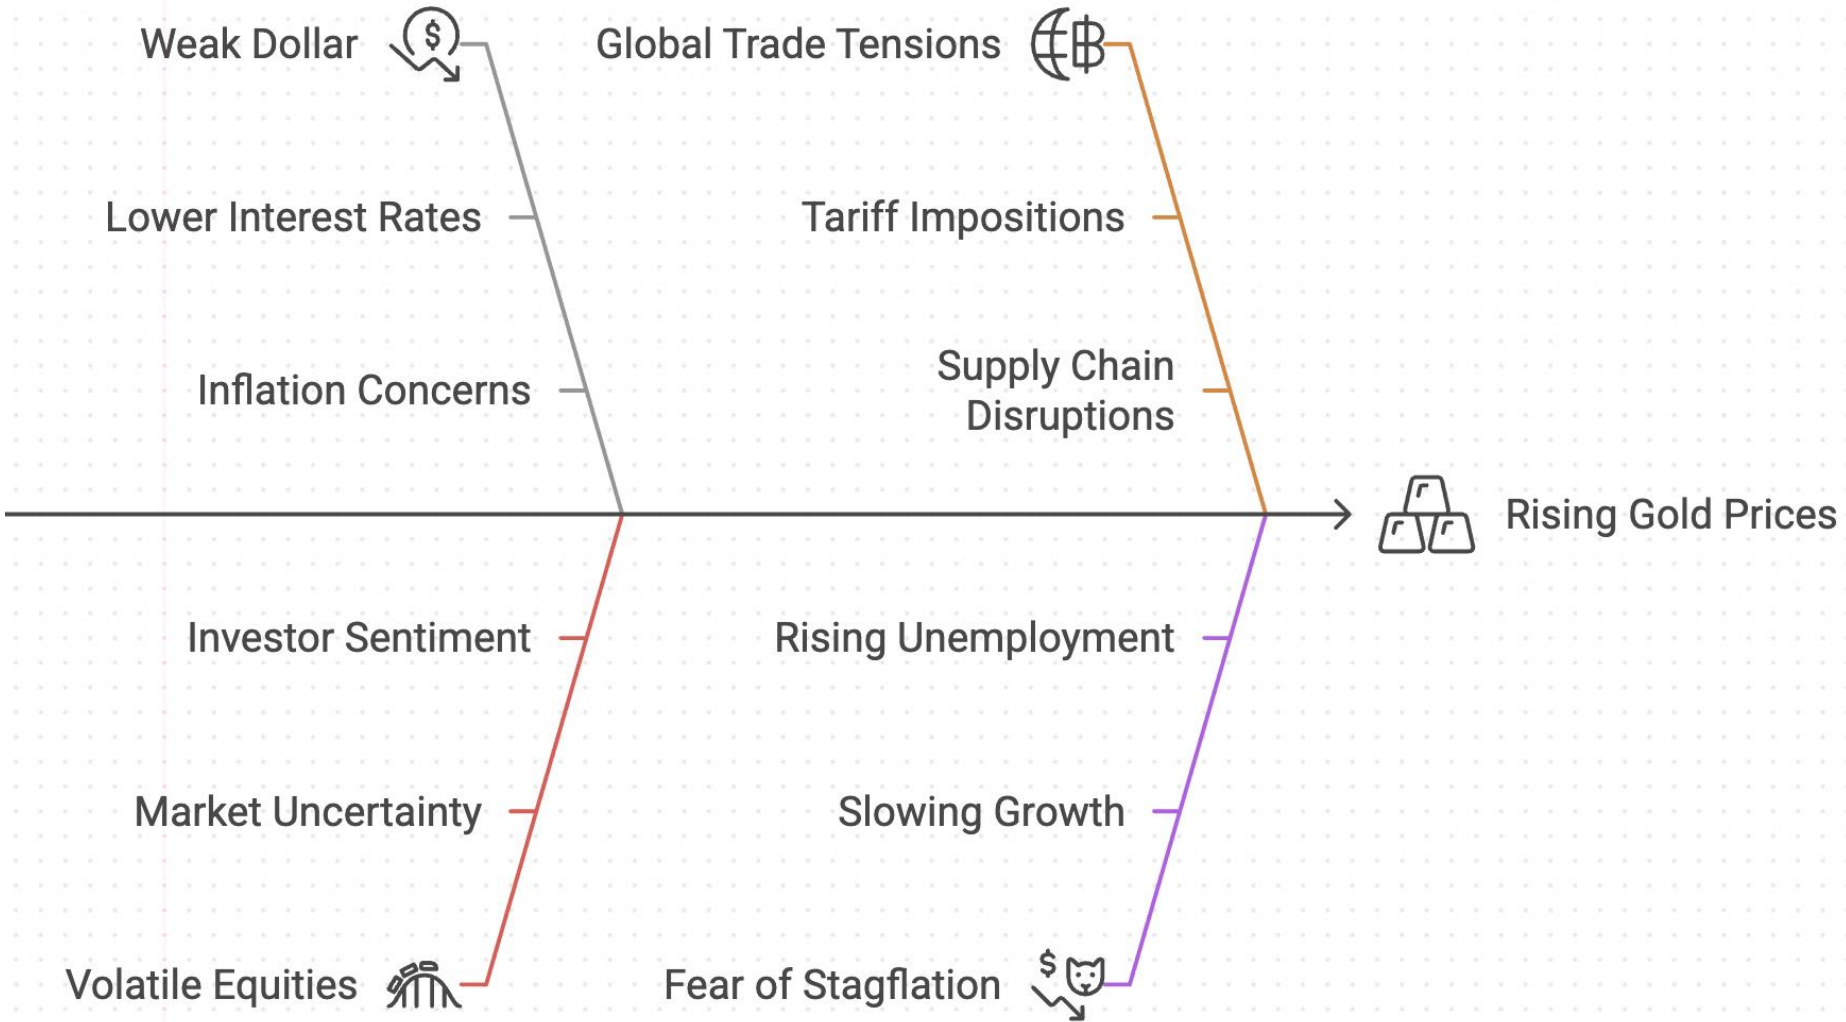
Weak Dollar

Lower Interest Rates

Inflation Concerns

Global Trade Tensions

Tariff Impositions

Supply Chain Disruptions

Rising Gold Prices

Investor Sentiment

Market Uncertainty

Volatile Equities

Rising Unemployment

Slowing Growth

Fear of Stagflation

$